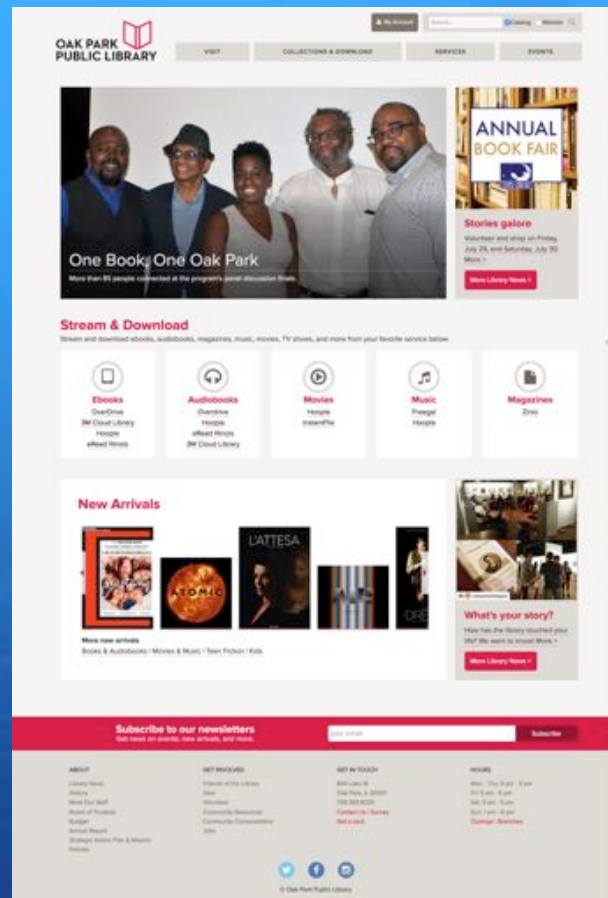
OAK PARK PUBLIC LIBRARY

My Account | Search... | Catalog | Website

VISIT | COLLECTIONS & DOWNLOADS | SERVICES | EVENTS

One Book, One Oak Park
More than 85 people connected at the program's panel discussion finale.

ANNUAL BOOK FAIR

Stories galore
Volunteer and shop on Friday, July 29, and Saturday, July 30. More ›

More Library News ›

Stream & Download
Stream and download ebooks, audiobooks, magazines, music, movies, TV shows, and more from your favorite service below.

Ebooks
OverDrive
3M Cloud Library
Hoopla
eRead Illinois

Audiobooks
Overdrive
Hoopla
eRead Illinois
3M Cloud Library

Movies
Hoopla
IndieFlix

Music
Freegal
Hoopla

Magazines
Zinio

New Arrivals

ATOMIC

L'ATTESA

More new arrivals
Books & Audiobooks / Movies & Music / Teen Fiction / Kids

What's your story?
How has the library touched your life? We want to know! More ›

More Library News ›

Subscribe to our newsletters
Get news on events, new arrivals, and more.

your email | Subscribe

ABOUT
Library News
History
Meet Our Staff
Board of Trustees
Budget
Annual Report
Strategic Action Plan & Mission
Policies

GET INVOLVED
Friends of the Library
Give
Volunteer
Community Resources
Community Conversations
Jobs

GET IN TOUCH
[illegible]
Oak Park, IL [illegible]
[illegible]
Contact Us / Survey
Get a card

HOURS
Mon - Thu 9 am - 9 pm
Fri 9 am - 6 pm
Sat 9 am - 5 pm
Sun 1 pm - 6 pm
Closings · Branches

© Oak Park Public Library